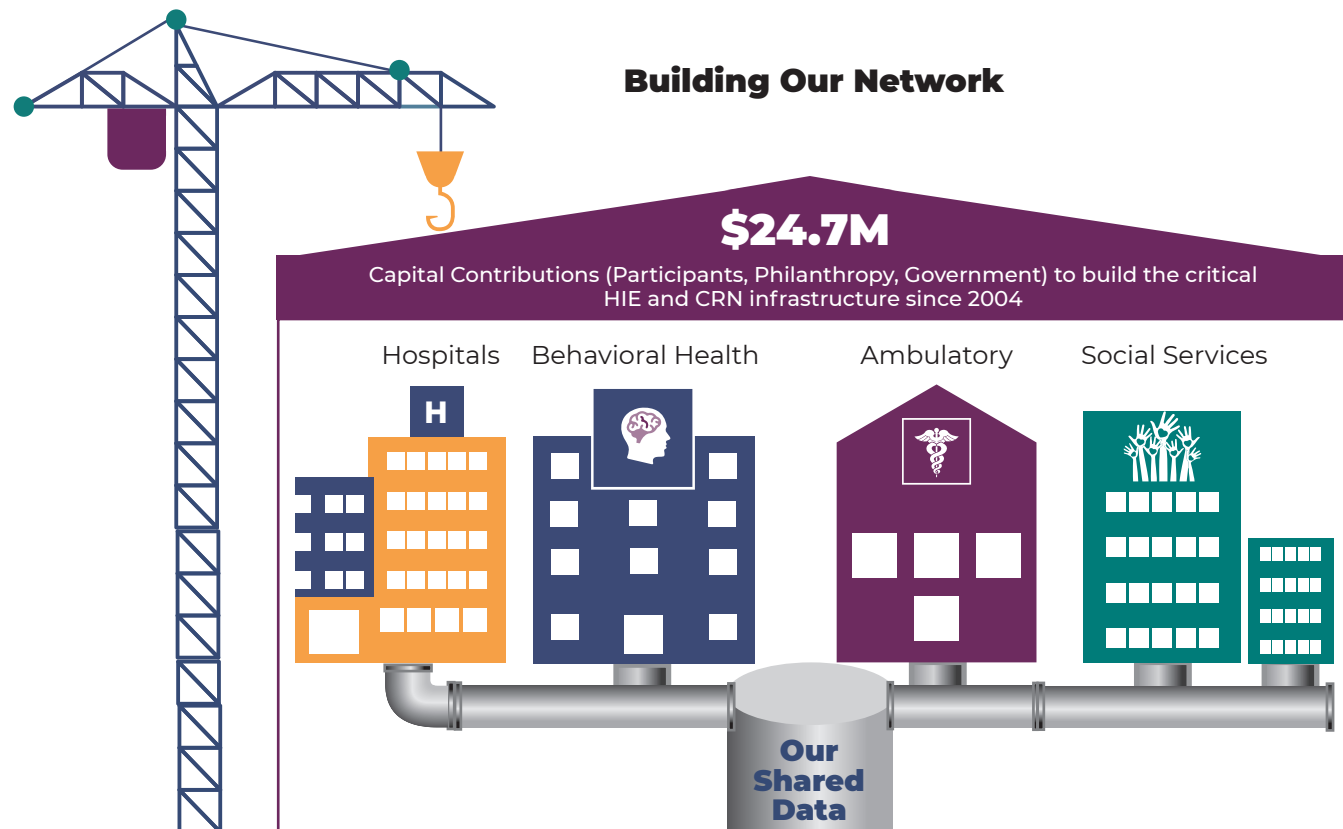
Building Our Network

\$24.7M

Capital Contributions (Participants, Philanthropy, Government) to build the critical HIE and CRN infrastructure since 2004

Hospitals

H

Behavioral Health

Ambulatory

Social Services

Our Shared Data